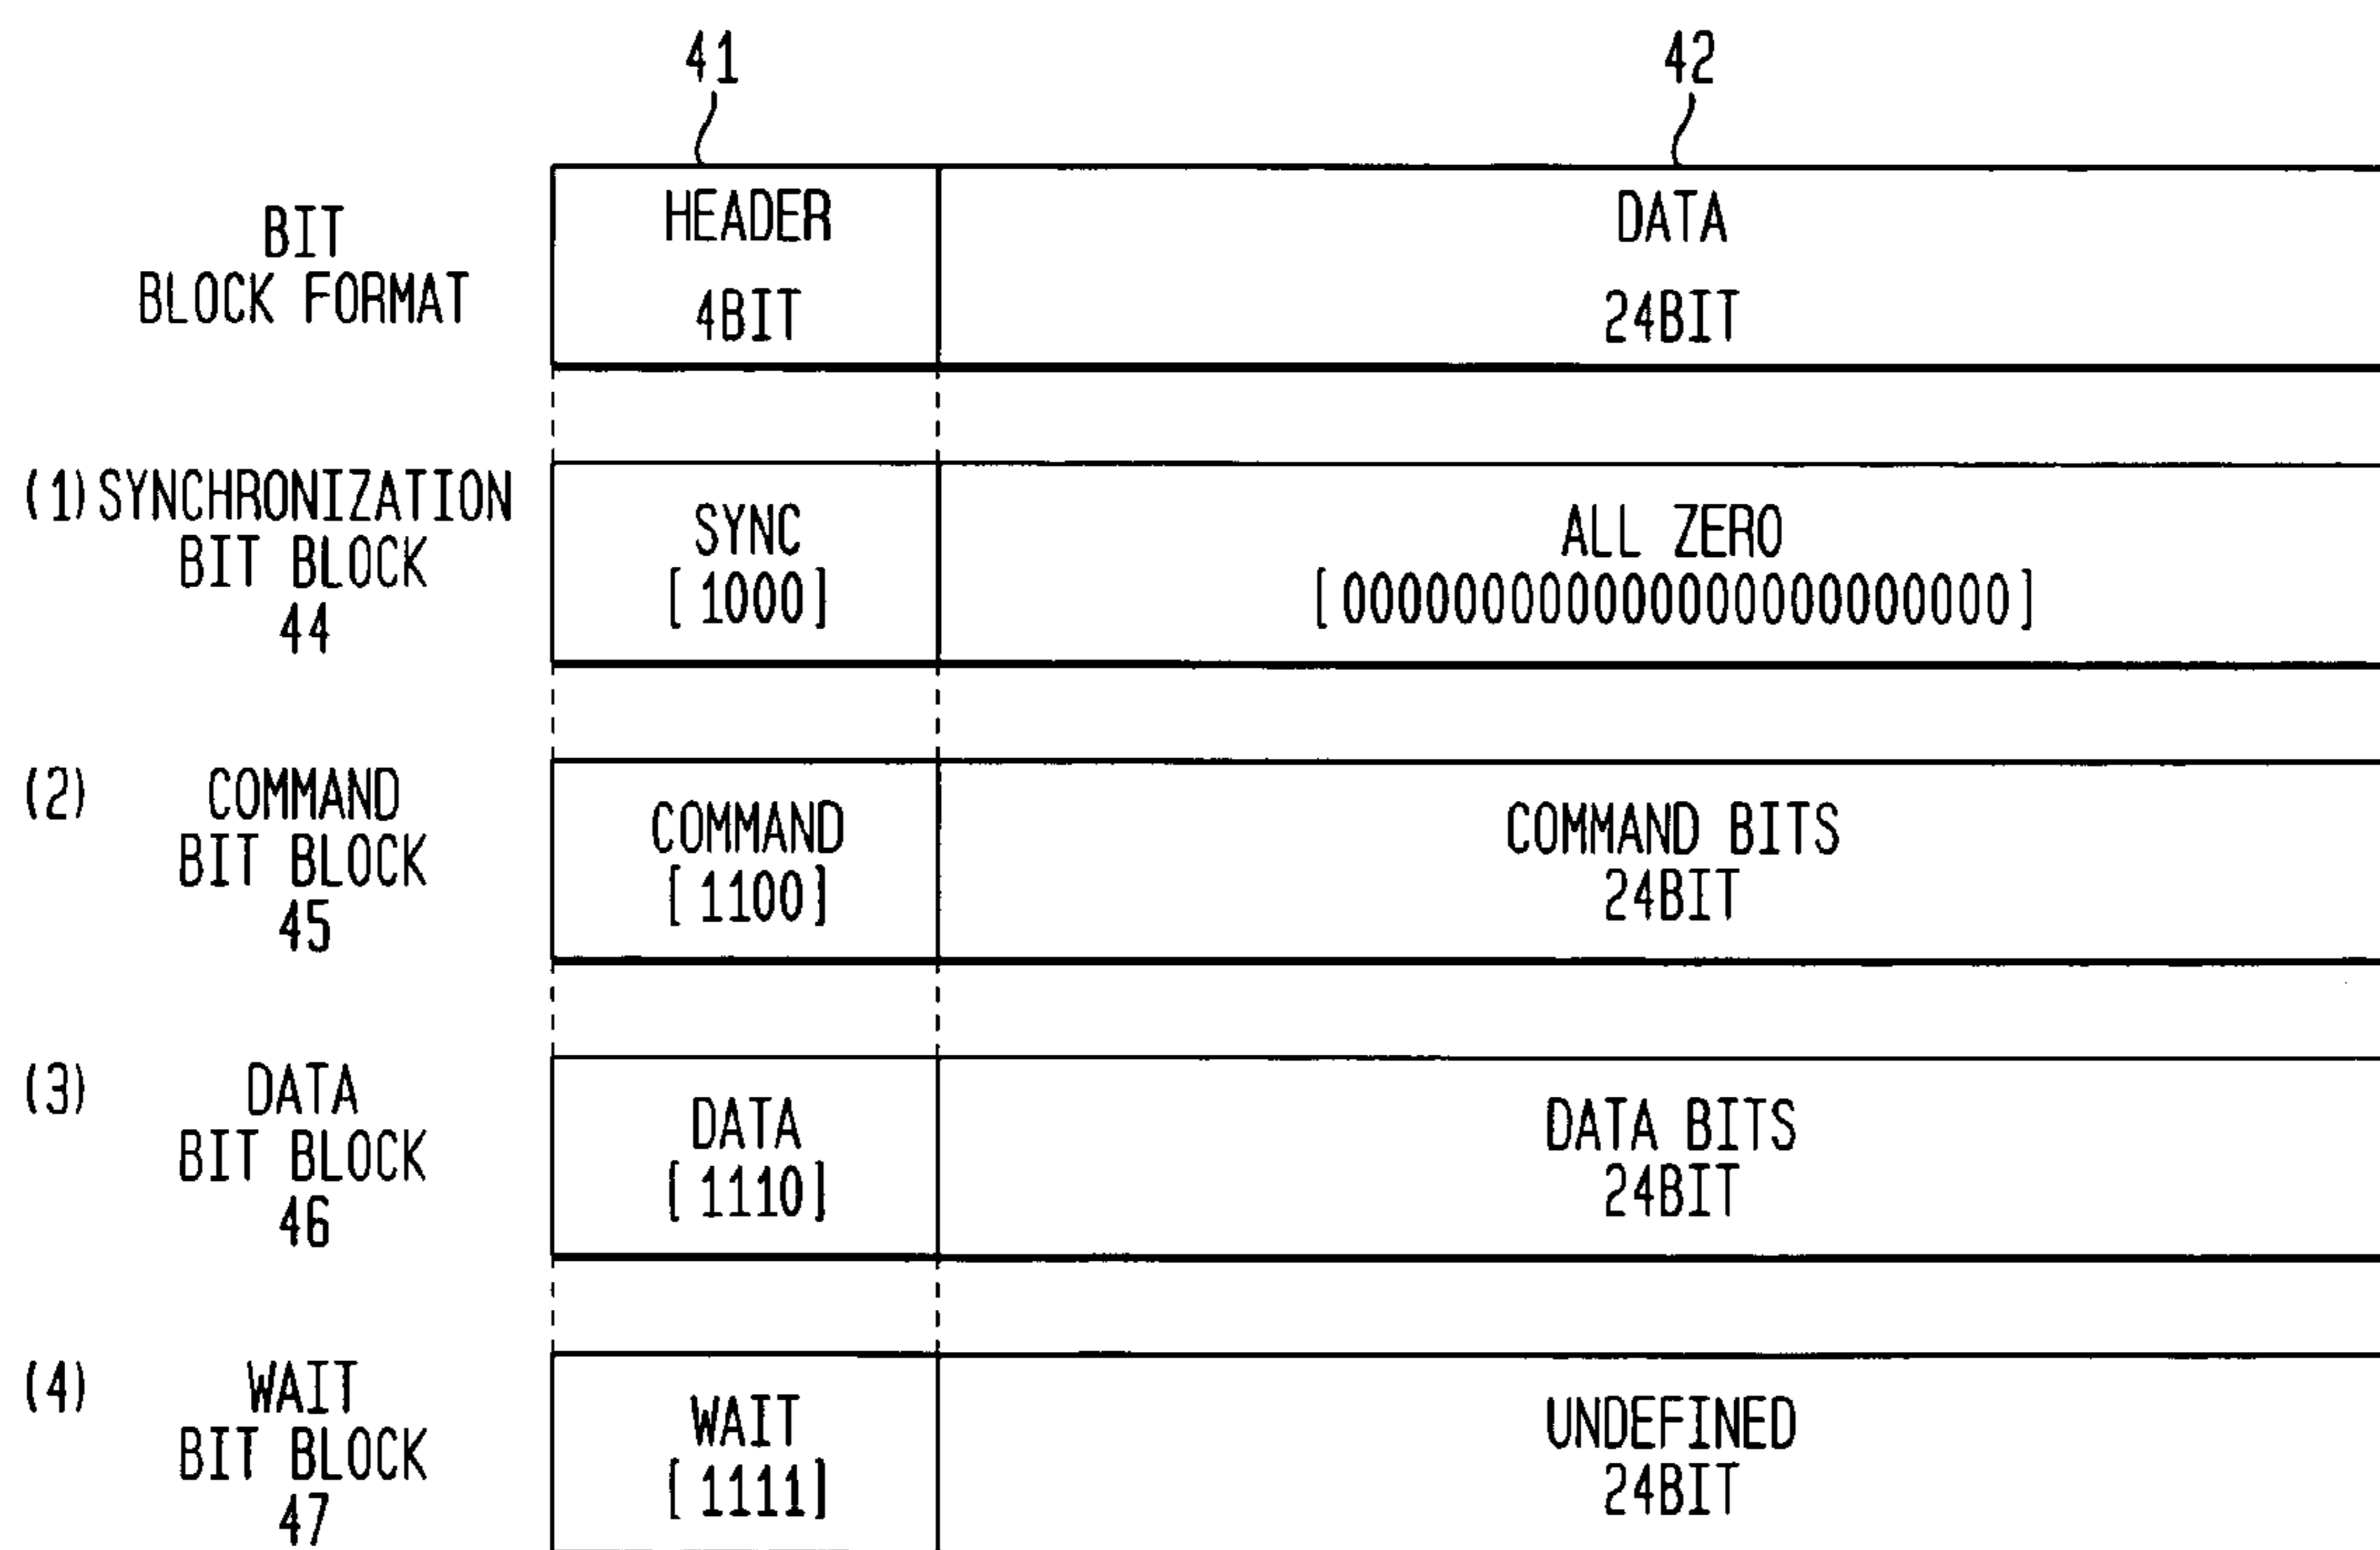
41 42

| BIT BLOCK FORMAT | HEADER 4BIT | DATA 24BIT |
|---|---|---|
| (1) SYNCHRONIZATION BIT BLOCK 44 | SYNC [1000] | ALL ZERO [000000000000000000000000] |
| (2) COMMAND BIT BLOCK 45 | COMMAND [1100] | COMMAND BITS 24BIT |
| (3) DATA BIT BLOCK 46 | DATA [1110] | DATA BITS 24BIT |
| (4) WAIT BIT BLOCK 47 | WAIT [1111] | UNDEFINED 24BIT |